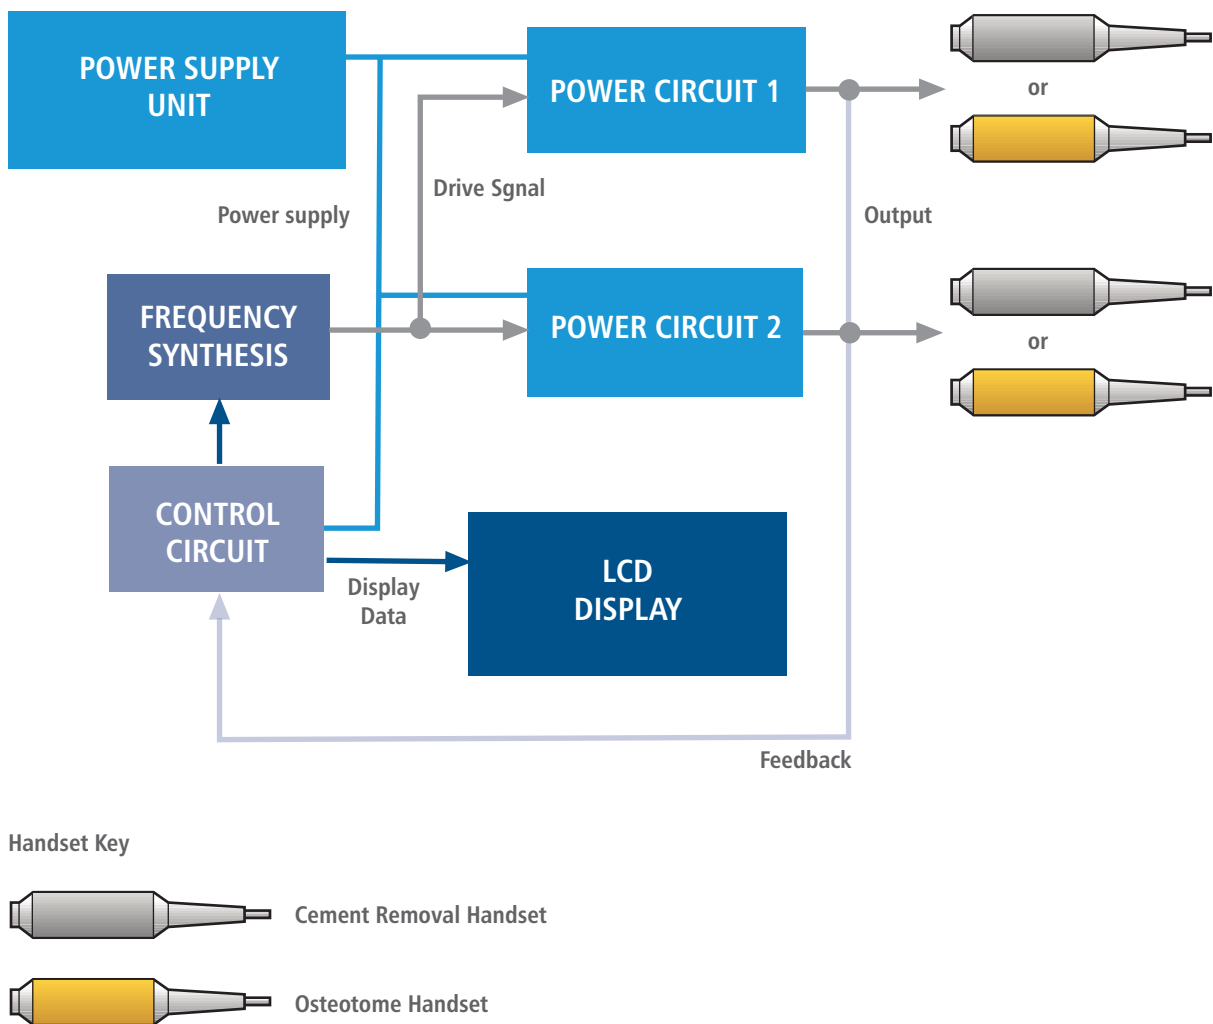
POWER SUPPLY UNIT

POWER CIRCUIT 1

or

Drive Sgnal

Power supply

Output

FREQUENCY SYNTHESIS

POWER CIRCUIT 2

or

CONTROL CIRCUIT

LCD DISPLAY

Display Data

Feedback

Handset Key

Cement Removal Handset

Osteotome Handset